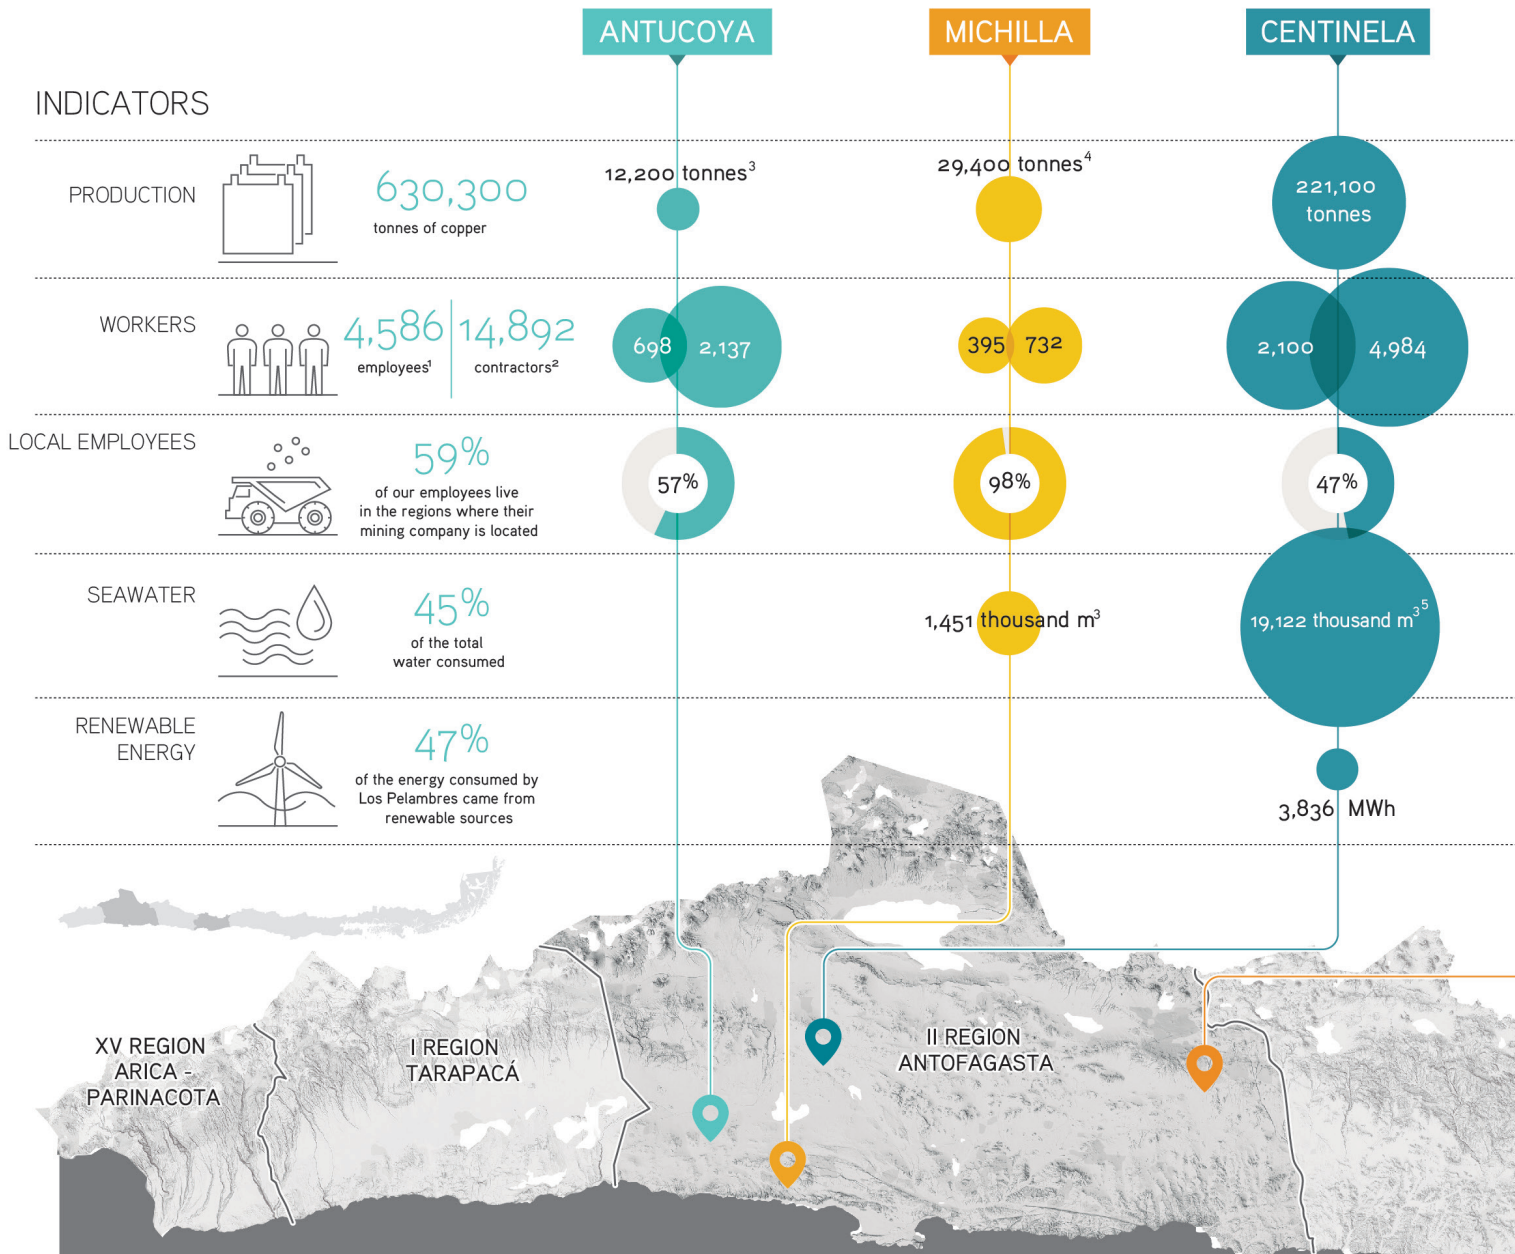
ANTUCOYA

MICHILLA

CENTINELA

INDICATORS

PRODUCTION

630,300
tonnes of copper

12,200 tonnes$^3$

29,400 tonnes$^4$

221,100 tonnes

WORKERS

4,586
employees$^1$

14,892
contractors$^2$

698

2,137

395

732

2,100

4,984

LOCAL EMPLOYEES

59%
of our employees live in the regions where their mining company is located

57%

98%

47%

SEAWATER

45%
of the total water consumed

1,451 thousand m$^3$

19,122 thousand m$^3$ $^5$

RENEWABLE ENERGY

47%
of the energy consumed by Los Pelambres came from renewable sources

3,836 MWh

XV REGION ARICA - PARINACOTA

I REGION TARAPACÁ

II REGION ANTOFAGASTA